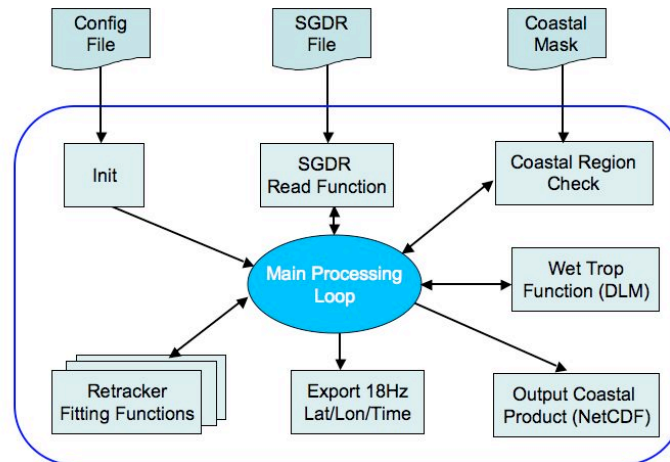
Config File

SGDR File

Coastal Mask

Init

SGDR Read Function

Coastal Region Check

Main Processing Loop

Wet Trop Function (DLM)

Retracker Fitting Functions

Export 18Hz Lat/Lon/Time

Output Coastal Product (NetCDF)